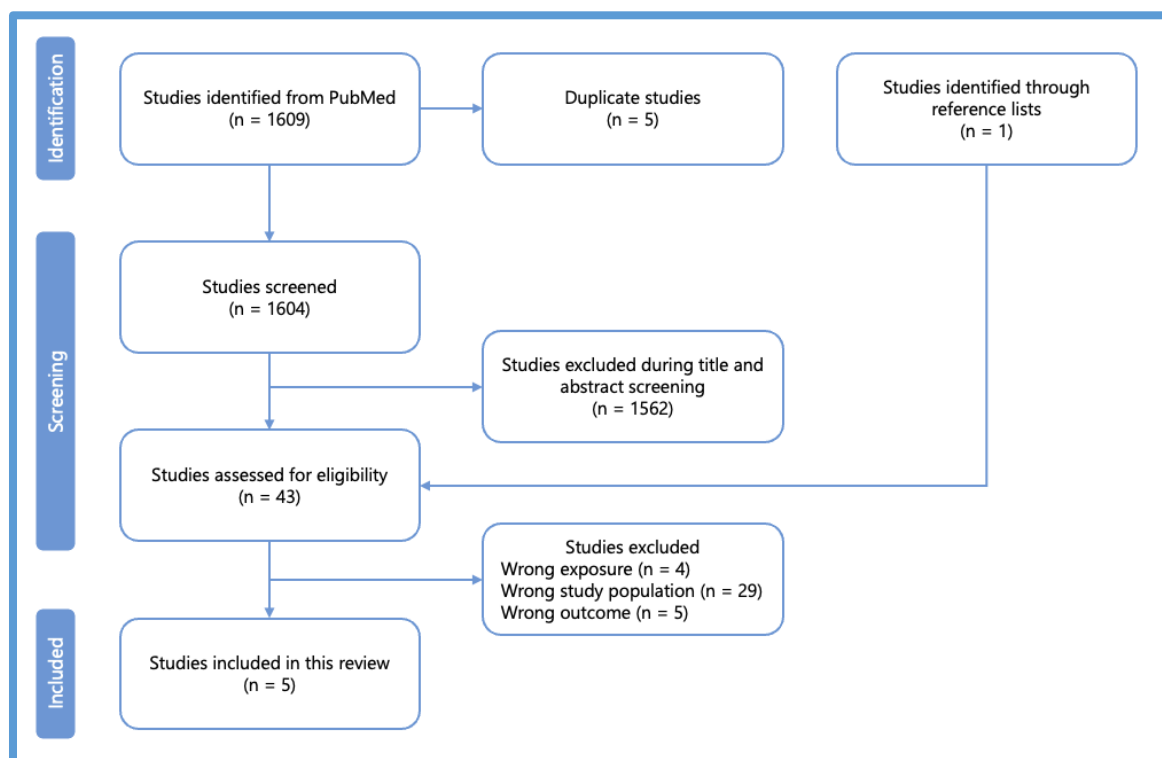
Identification

Studies identified from PubMed
(n = 1609)

Duplicate studies
(n = 5)

Studies identified through reference lists
(n = 1)

Screening

Studies screened
(n = 1604)

Studies excluded during title and abstract screening
(n = 1562)

Studies assessed for eligibility
(n = 43)

Studies excluded
Wrong exposure (n = 4)
Wrong study population (n = 29)
Wrong outcome (n = 5)

Included

Studies included in this review
(n = 5)